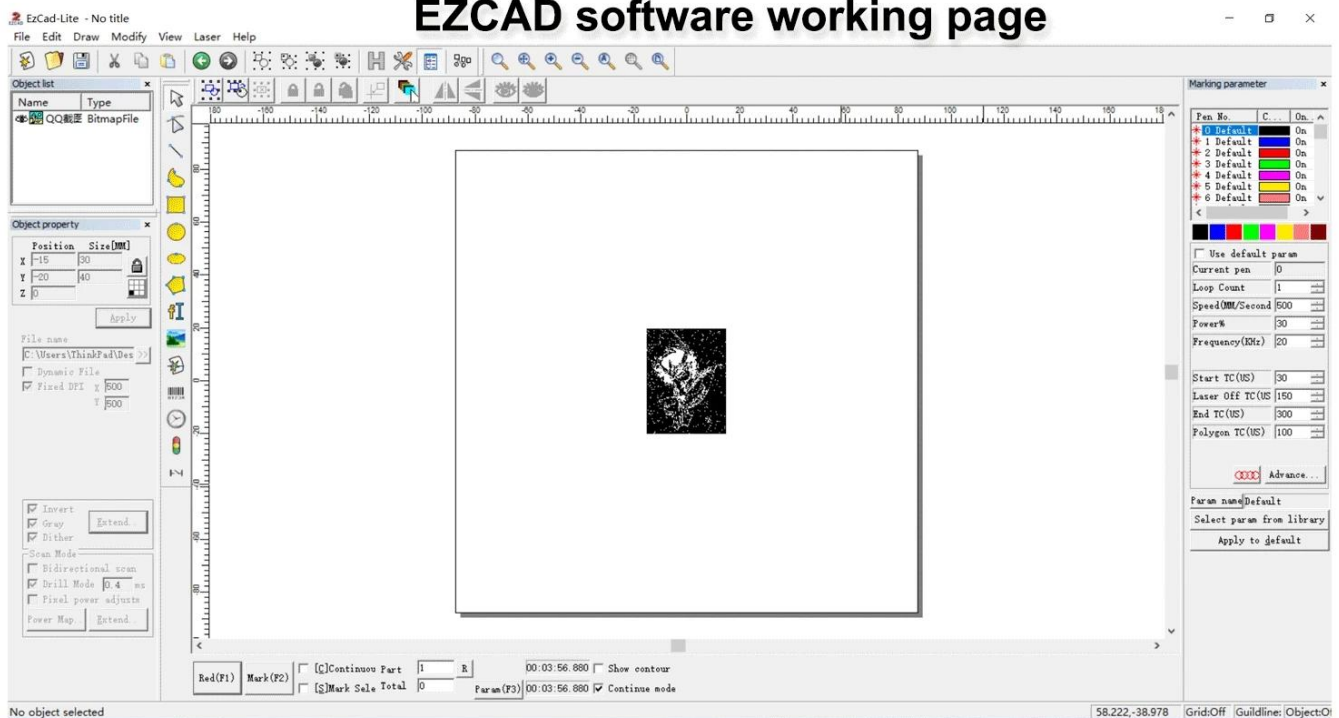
EzCad-Lite - No title
EZCAD software working page
File Edit Draw Modify View Laser Help

Object list
Name Type
QQ截图 BitmapFile

Object property
Position Size[MM]
X -15 30
Y -20 40
Z 0
Apply
File name
C:\Users\ThinkPad\Des >>
Dynamic File
Fixed DPI X 500
Y 500

Invert
Gray
Dither
Extend..
Scan Mode
Bidirectional scan
Drill Mode 0.4 ms
Pixel power adjusts
Power Map.. Extend..

Marking parameter
| Pen No. | C... | On... |
|---|---|---|
| 0 Default | | On |
| 1 Default | | On |
| 2 Default | | On |
| 3 Default | | On |
| 4 Default | | On |
| 5 Default | | On |
| 6 Default | | On |

Use default param
Current pen 0
Loop Count 1
Speed(MM/Second 500
Power% 30
Frequency(KHz) 20
Start TC(US) 30
Laser Off TC(US 150
End TC(US) 300
Polygon TC(US) 100
Advance...
Param name Default
Select param from library
Apply to default

Red(F1) Mark(F2) [C]Continuou Part 1 R 00:03:56.880 Show contour
[S]Mark Sele Total 0 Param(F3) 00:03:56.880 Continue mode

No object selected
58.222,-38.978 Grid:Off Guildline: Object:O